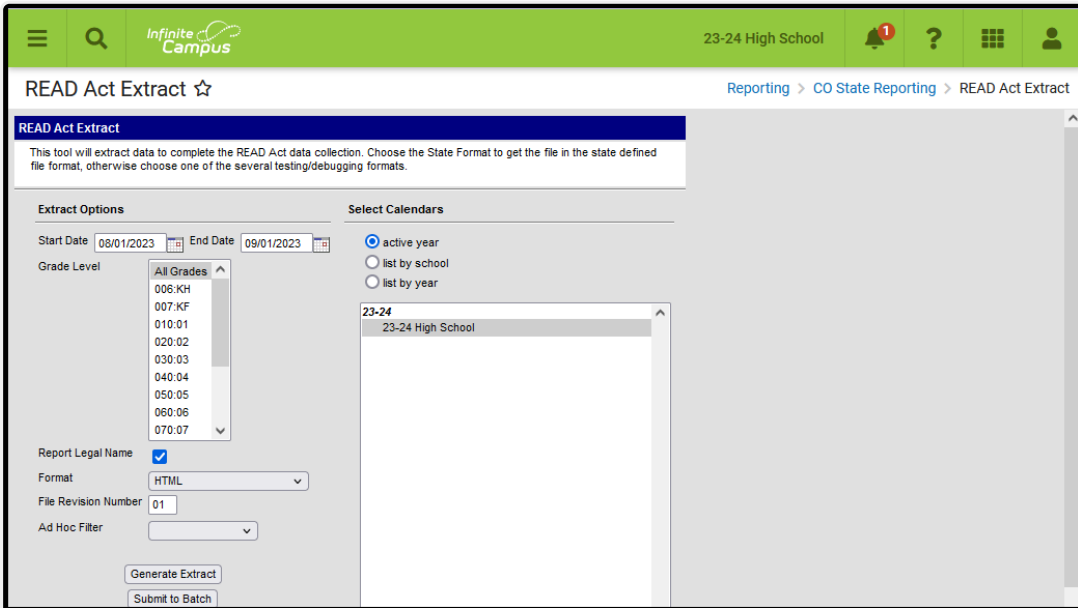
Infinite Campus

23-24 High School

1

READ Act Extract ☆

Reporting > CO State Reporting > READ Act Extract

READ Act Extract

This tool will extract data to complete the READ Act data collection. Choose the State Format to get the file in the state defined file format, otherwise choose one of the several testing/debugging formats.

Extract Options

Start Date 08/01/2023 End Date 09/01/2023

Grade Level

All Grades
006:KH
007:KF
010:01
020:02
030:03
040:04
050:05
060:06
070:07

Report Legal Name

Format HTML

File Revision Number 01

Ad Hoc Filter

Generate Extract

Submit to Batch

Select Calendars

active year
list by school
list by year

23-24
23-24 High School